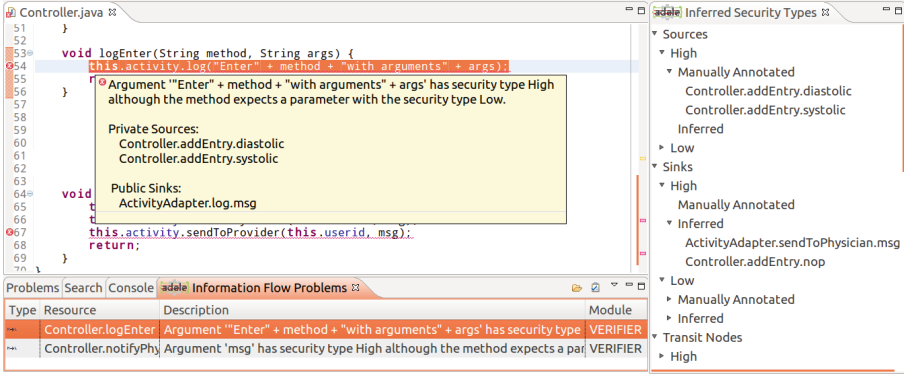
Controller.java ⊠

51 }
52
53 void logEnter(String method, String args) {
54 this.activity.log("Enter" + method + "with arguments" + args);
55 r
56 }

Argument '"Enter" + method + "with arguments" + args' has security type High although the method expects a parameter with the security type Low.

Private Sources:
Controller.addEntry.diastolic
Controller.addEntry.systolic

Public Sinks:
ActivityAdapter.log.msg

62
63
64 void
65 t
66 t
67 this.activity.sendToProvider(this.userid, msg);
68 return;
69 }
70 }

Problems Search Console adale Information Flow Problems ⊠

| Type | Resource | Description | Module |
|---|---|---|---|
| | Controller.logEnter | Argument '"Enter" + method + "with arguments" + args' has security type | VERIFIER |
| | Controller.notifyPhy | Argument 'msg' has security type High although the method expects a par | VERIFIER |

adale Inferred Security Types ⊠

Sources
High
Manually Annotated
Controller.addEntry.diastolic
Controller.addEntry.systolic
Inferred
Low
Sinks
High
Manually Annotated
Inferred
ActivityAdapter.sendToPhysician.msg
Controller.addEntry.nop
Low
Manually Annotated
Inferred
Transit Nodes
High